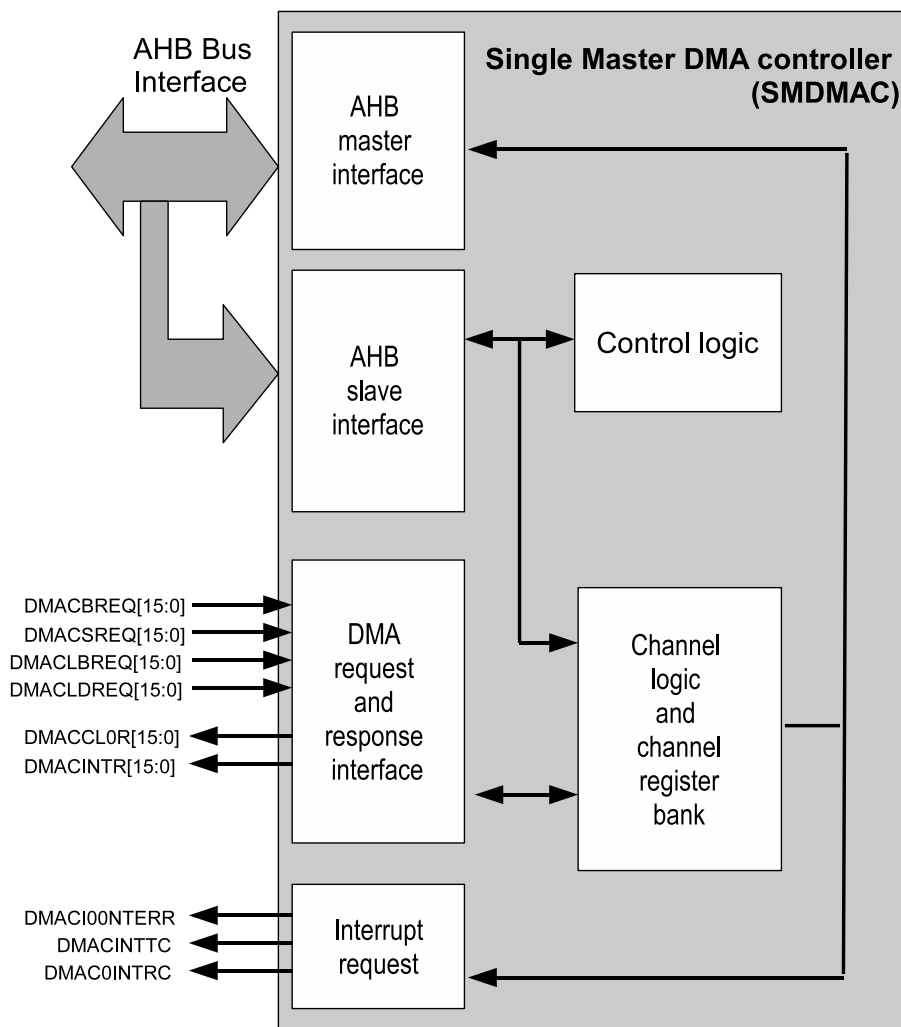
AHB Bus Interface

Single Master DMA controller (SMDMAC)

AHB master interface

AHB slave interface

Control logic

DMACBREQ[15:0]
DMACSREQ[15:0]
DMACLBREQ[15:0]
DMACLDREQ[15:0]
DMACCL0R[15:0]
DMACINTR[15:0]

DMA request and response interface

Channel logic and channel register bank

DMACI00NTERR
DMACINTTC
DMAC0INTRC

Interrupt request